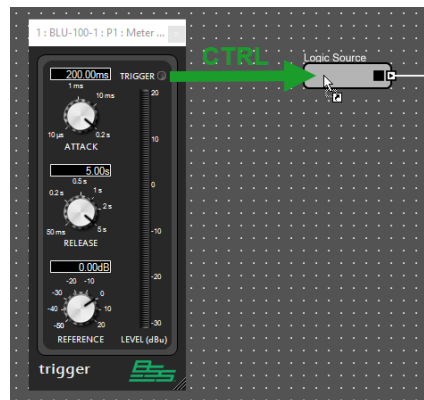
1 : BLU-100-1 : P1 : Meter ...

200.00ms
1 ms
10 ms
10 µs
0.2 s
ATTACK

TRIGGER

5.00s
0.5 s
0.2 s
1 s
2 s
50 ms
5 s
RELEASE

0.00dB
-20
-10
-30
0
-40
10
-50
20
REFERENCE

20
10
0
-10
-20
-30
LEVEL (dBu)

trigger

CTRL

Logic Source